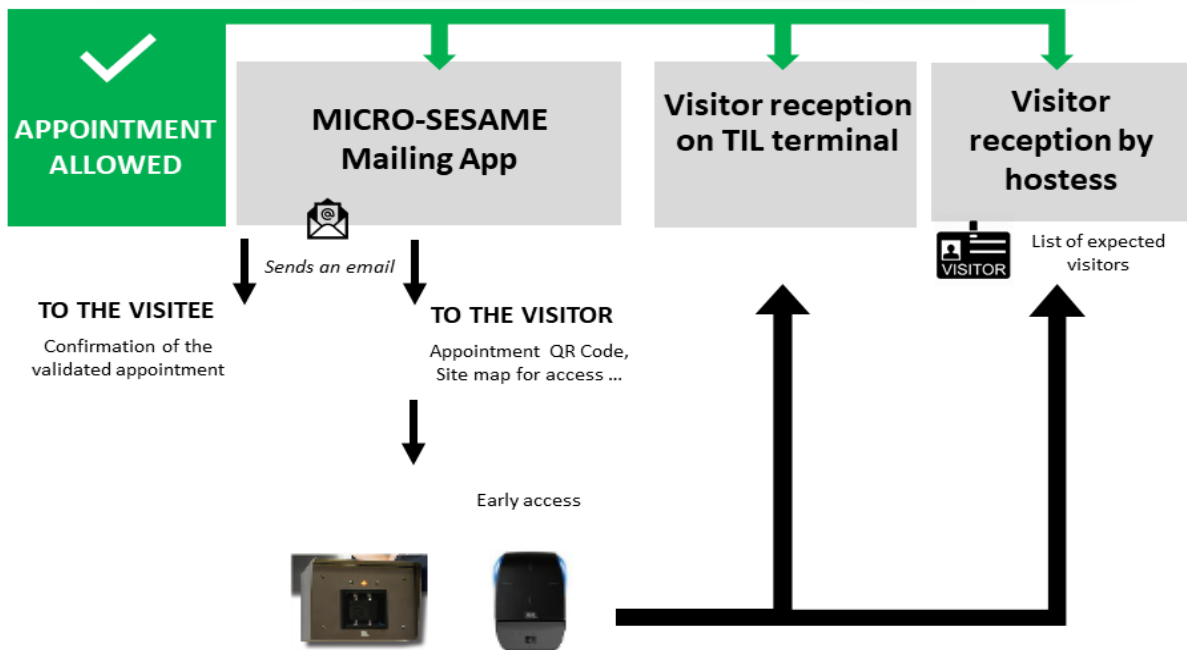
APPOINTMENT ALLOWED

MICRO-SESAME Mailing App

Visitor reception on TIL terminal

Visitor reception by hostess

Sends an email

VISITOR

List of expected visitors

TO THE VISITEE

Confirmation of the validated appointment

TO THE VISITOR

Appointment QR Code, Site map for access ...

Early access